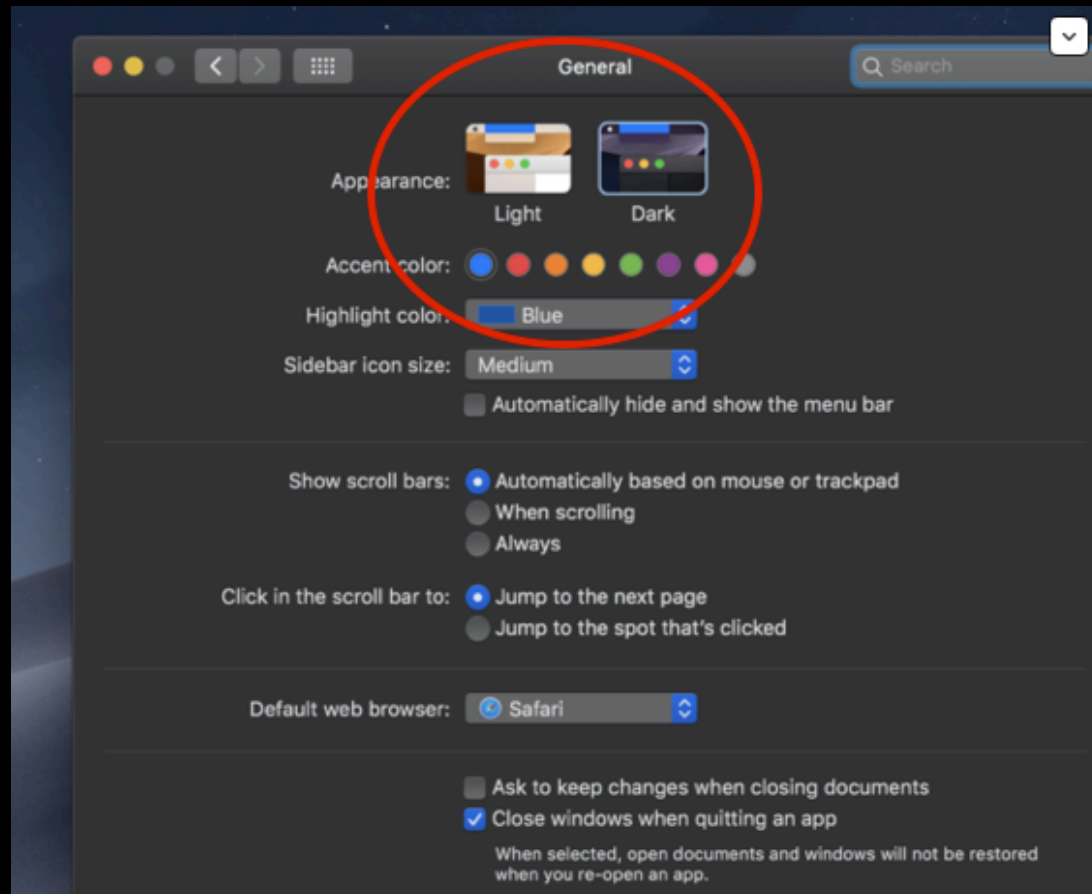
General

Search

Appearance: Light Dark

Accent color:

Highlight color: Blue

Sidebar icon size: Medium

Automatically hide and show the menu bar

Show scroll bars: Automatically based on mouse or trackpad
When scrolling
Always

Click in the scroll bar to: Jump to the next page
Jump to the spot that's clicked

Default web browser: Safari

Ask to keep changes when closing documents
Close windows when quitting an app

When selected, open documents and windows will not be restored when you re-open an app.